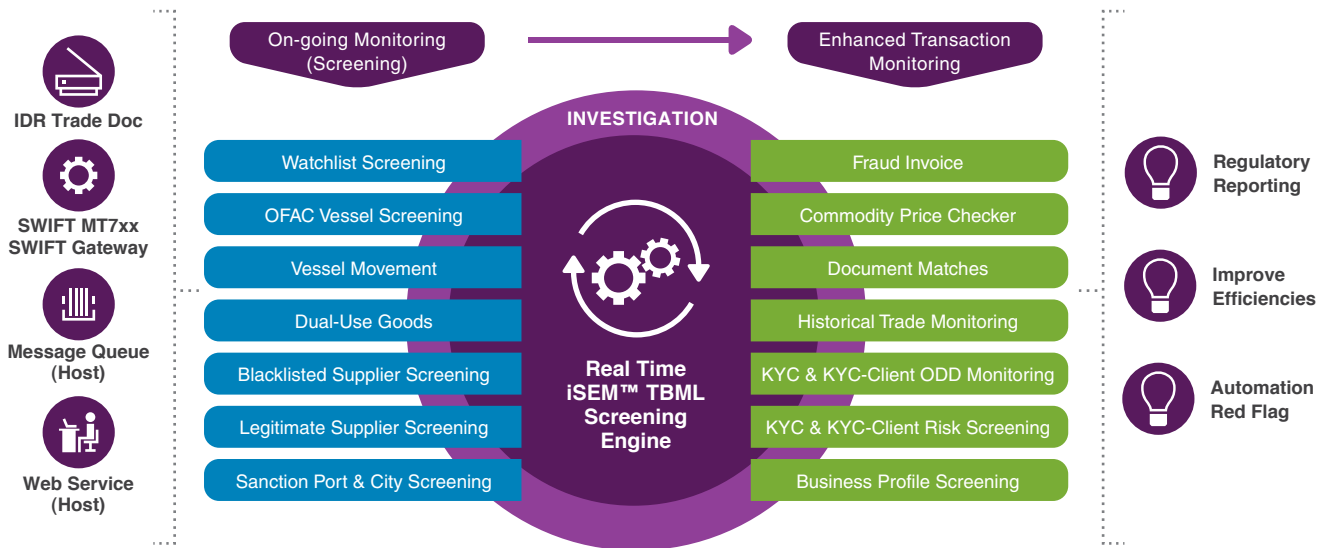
IDR Trade Doc

SWIFT MT7xx
SWIFT Gateway

Message Queue
(Host)

Web Service
(Host)

On-going Monitoring
(Screening)

Enhanced Transaction
Monitoring

INVESTIGATION

Watchlist Screening

OFAC Vessel Screening

Vessel Movement

Dual-Use Goods

Blacklisted Supplier Screening

Legitimate Supplier Screening

Sanction Port & City Screening

Real Time
iSEM™ TBML
Screening
Engine

Fraud Invoice

Commodity Price Checker

Document Matches

Historical Trade Monitoring

KYC & KYC-Client ODD Monitoring

KYC & KYC-Client Risk Screening

Business Profile Screening

Regulatory
Reporting

Improve
Efficiencies

Automation
Red Flag